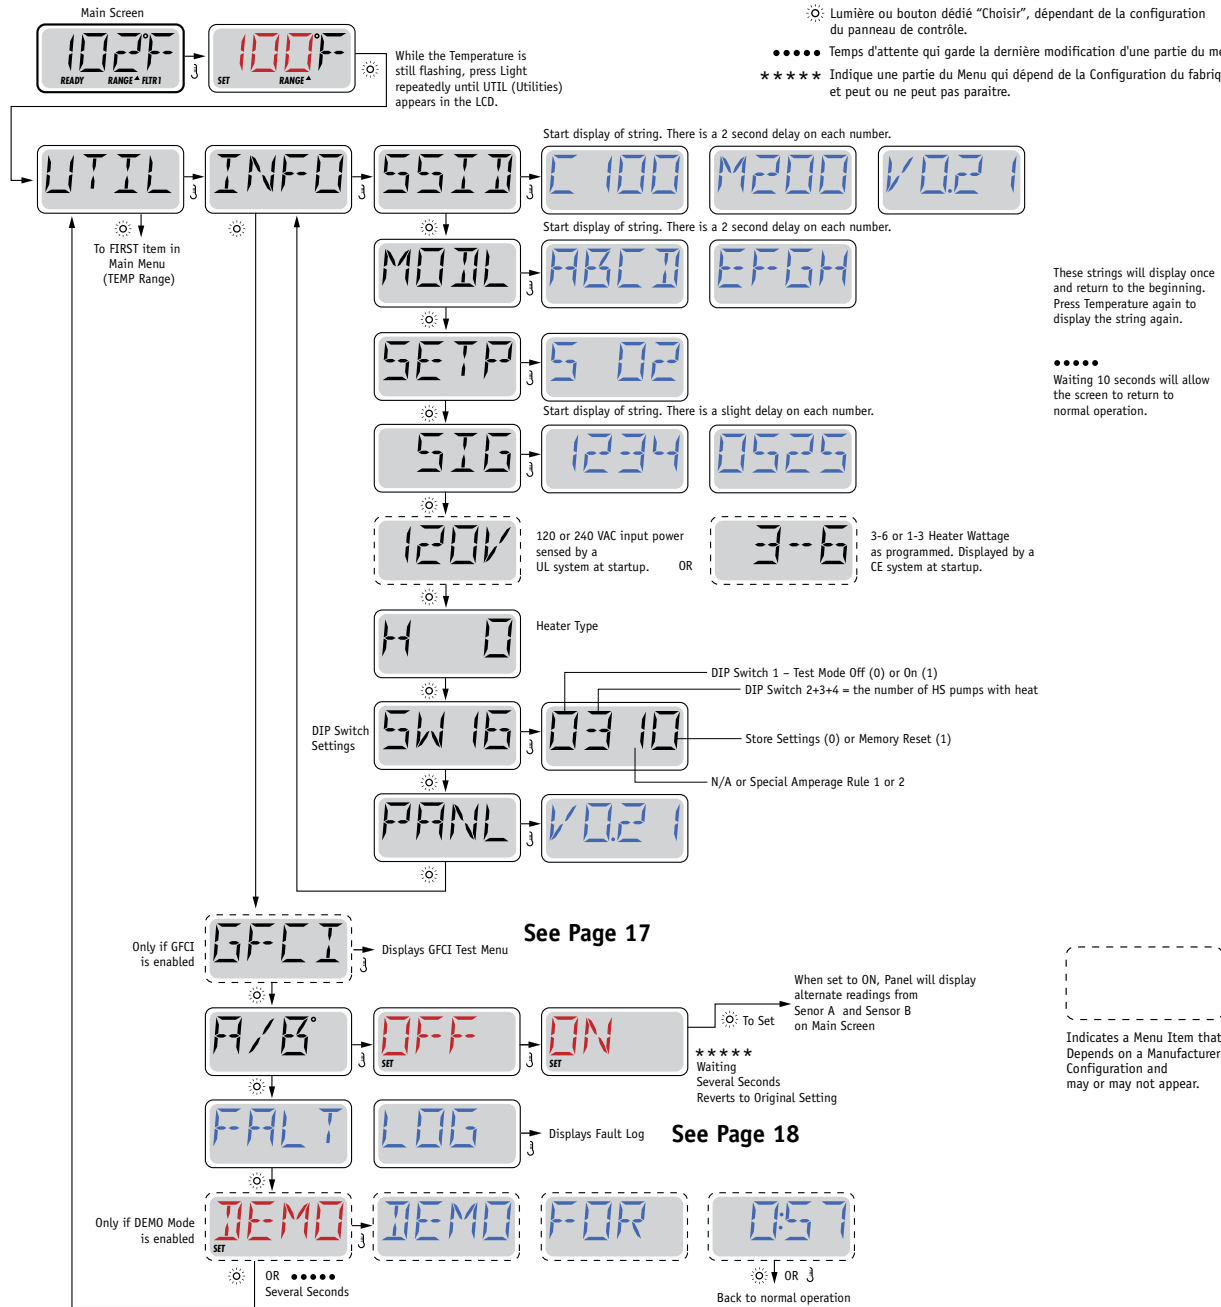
Main Screen

102°F
READY RANGE FLTR1

100°F
SET RANGE

While the Temperature is still flashing, press Light repeatedly until UTIL (Utilities) appears in the LCD.

Lumière ou bouton dédié "Choisir", dépendant de la configuration du panneau de contrôle.

●●●●● Temps d'attente qui garde la dernière modification d'une partie du me

\*\*\*\*\* Indique une partie du Menu qui dépend de la Configuration du fabriq et peut ou ne peut pas paraitre.

UTIL

To FIRST item in Main Menu (TEMP Range)

INFO

SSID

Start display of string. There is a 2 second delay on each number.

C 100

M200

V0.2 1

Start display of string. There is a 2 second delay on each number.

MODL

ABCD

EFGH

These strings will display once and return to the beginning. Press Temperature again to display the string again.

SETP

S 02

●●●●●
Waiting 10 seconds will allow the screen to return to normal operation.

Start display of string. There is a slight delay on each number.

SIG

1234

0525

120V

120 or 240 VAC input power sensed by a UL system at startup.

OR

3--6

3-6 or 1-3 Heater Wattage as programmed. Displayed by a CE system at startup.

H 0

Heater Type

DIP Switch 1 – Test Mode Off (0) or On (1)

DIP Switch 2+3+4 = the number of HS pumps with heat

DIP Switch Settings

SW 16

03 10

Store Settings (0) or Memory Reset (1)

N/A or Special Amperage Rule 1 or 2

PANL

V0.2 1

Only if GFCI is enabled

GFCI

Displays GFCI Test Menu

See Page 17

When set to ON, Panel will display alternate readings from Senor A and Sensor B on Main Screen

A/B°

OFF
SET

ON
SET

To Set

\*\*\*\*\*
Waiting
Several Seconds
Reverts to Original Setting

Indicates a Menu Item that Depends on a Manufacturer Configuration and may or may not appear.

FALT

LOG

Displays Fault Log

See Page 18

Only if DEMO Mode is enabled

DEMO
SET

DEMO

FOR

0:57

OR ●●●●●
Several Seconds

OR

Back to normal operation